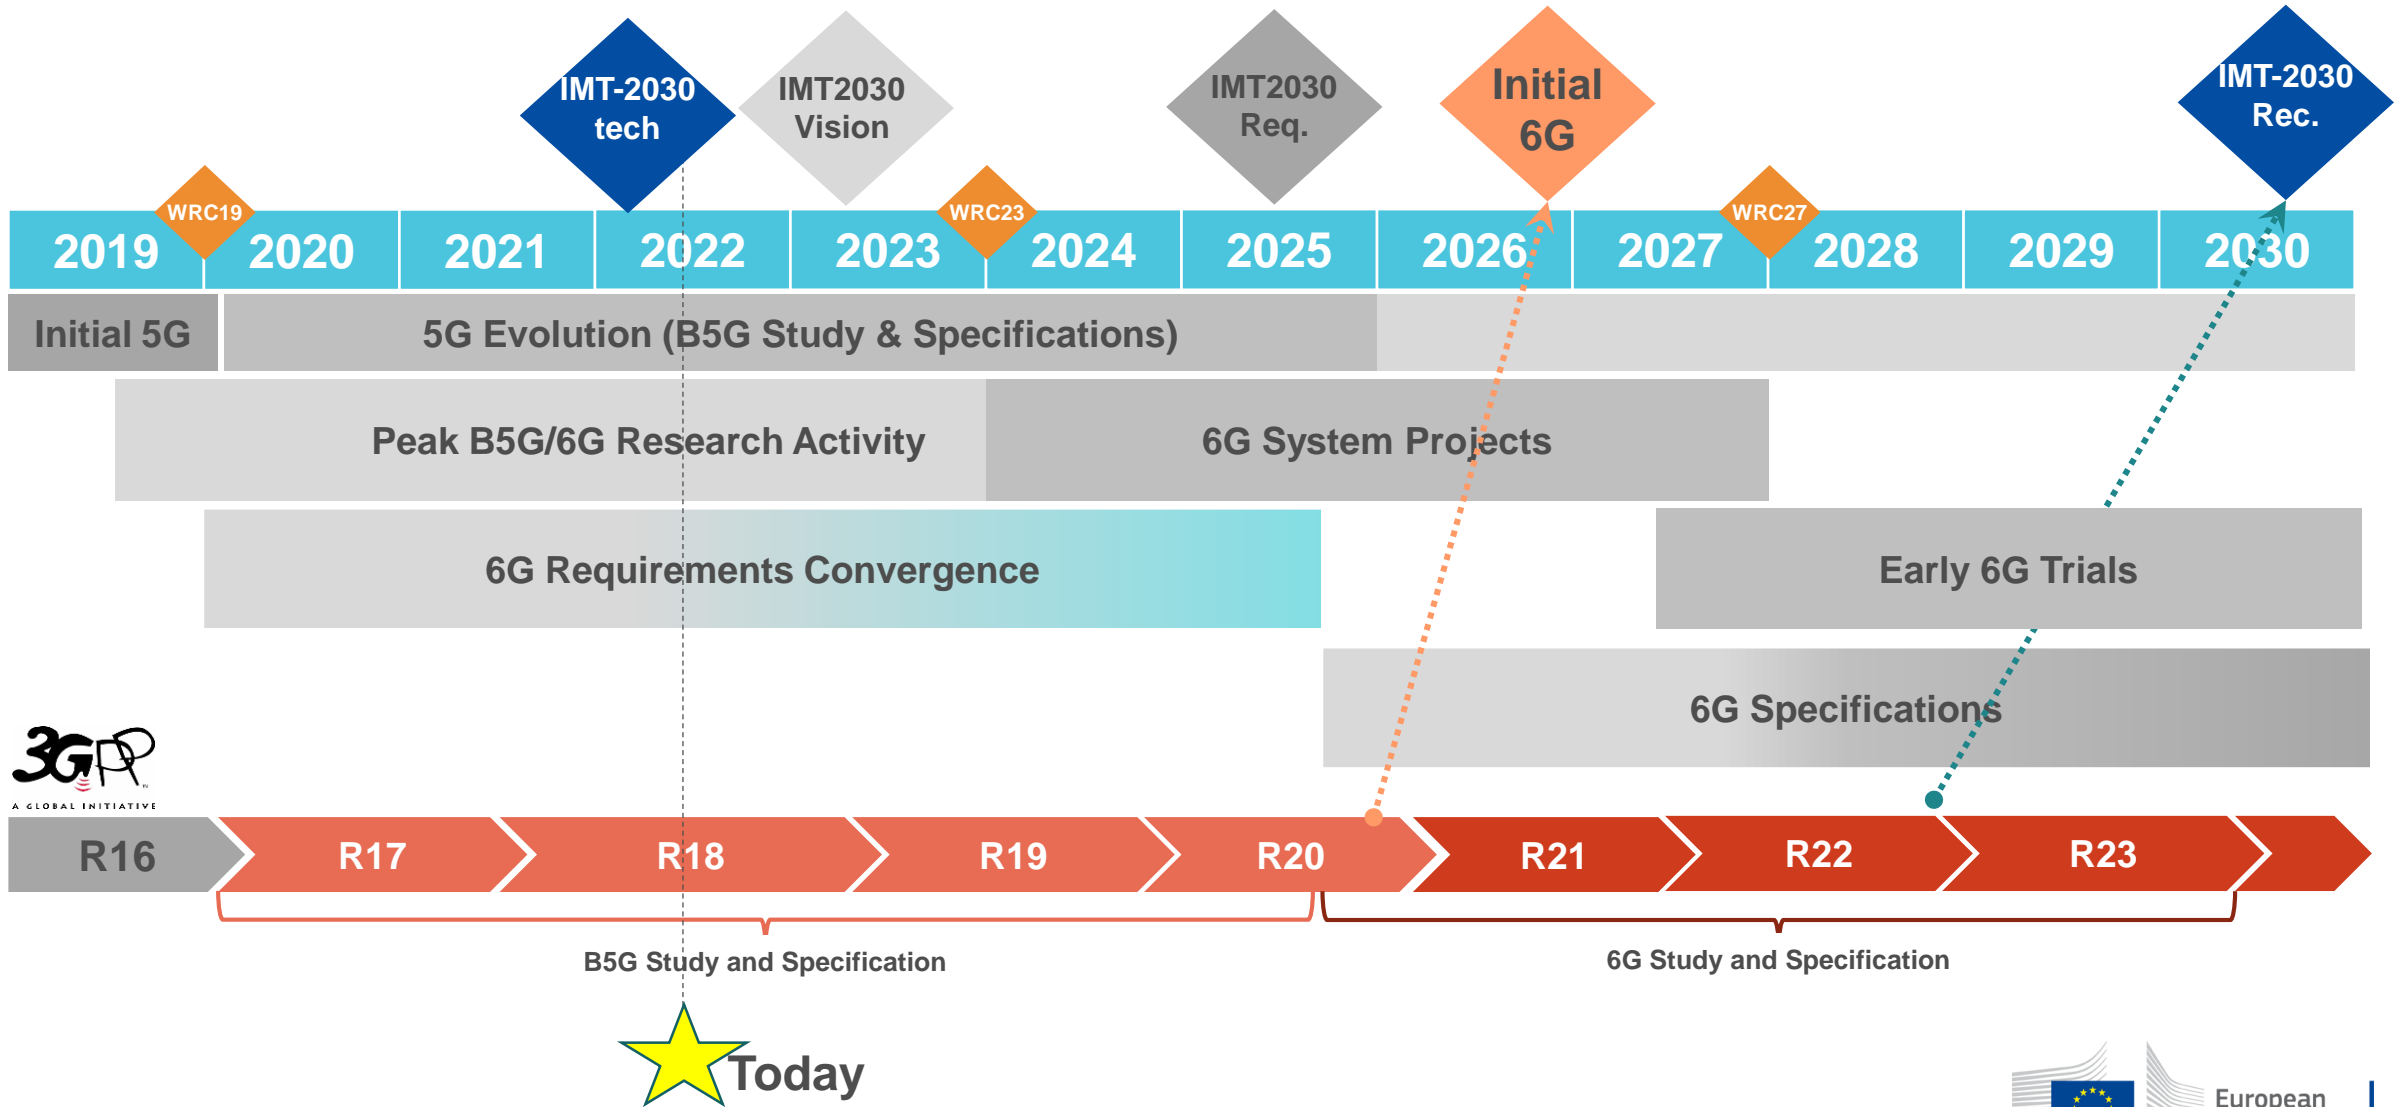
IMT-2030 tech

IMT2030 Vision

IMT2030 Req.

Initial 6G

IMT-2030 Rec.

WRC19

WRC23

WRC27

2019 2020 2021 2022 2023 2024 2025 2026 2027 2028 2029 2030

Initial 5G

5G Evolution (B5G Study & Specifications)

Peak B5G/6G Research Activity

6G System Projects

6G Requirements Convergence

Early 6G Trials

6G Specifications

3GPP
A GLOBAL INITIATIVE

R16 R17 R18 R19 R20 R21 R22 R23

B5G Study and Specification

6G Study and Specification

Today

European